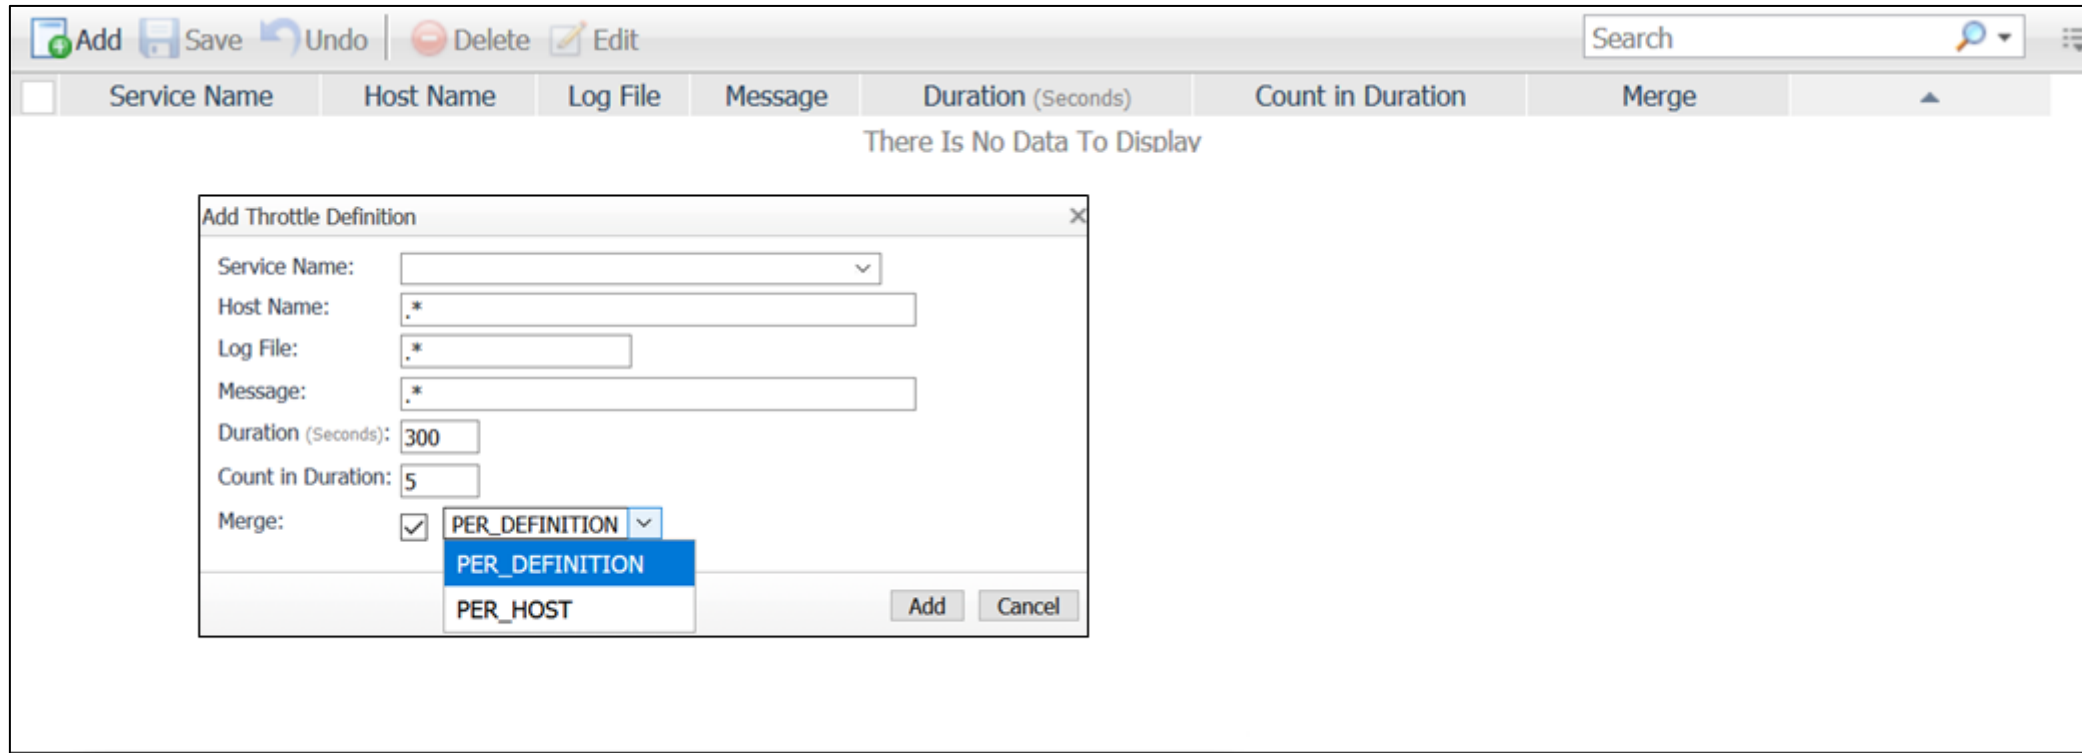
Add Save Undo Delete Edit Search

| Service Name | Host Name | Log File | Message | Duration (Seconds) | Count in Duration | Merge |
|---|---|---|---|---|---|---|

There Is No Data To Display

Add Throttle Definition

Service Name:
Host Name: .*
Log File: .*
Message: .*
Duration (Seconds): 300
Count in Duration: 5
Merge: PER_DEFINITION

PER_DEFINITION
PER_HOST

Add Cancel